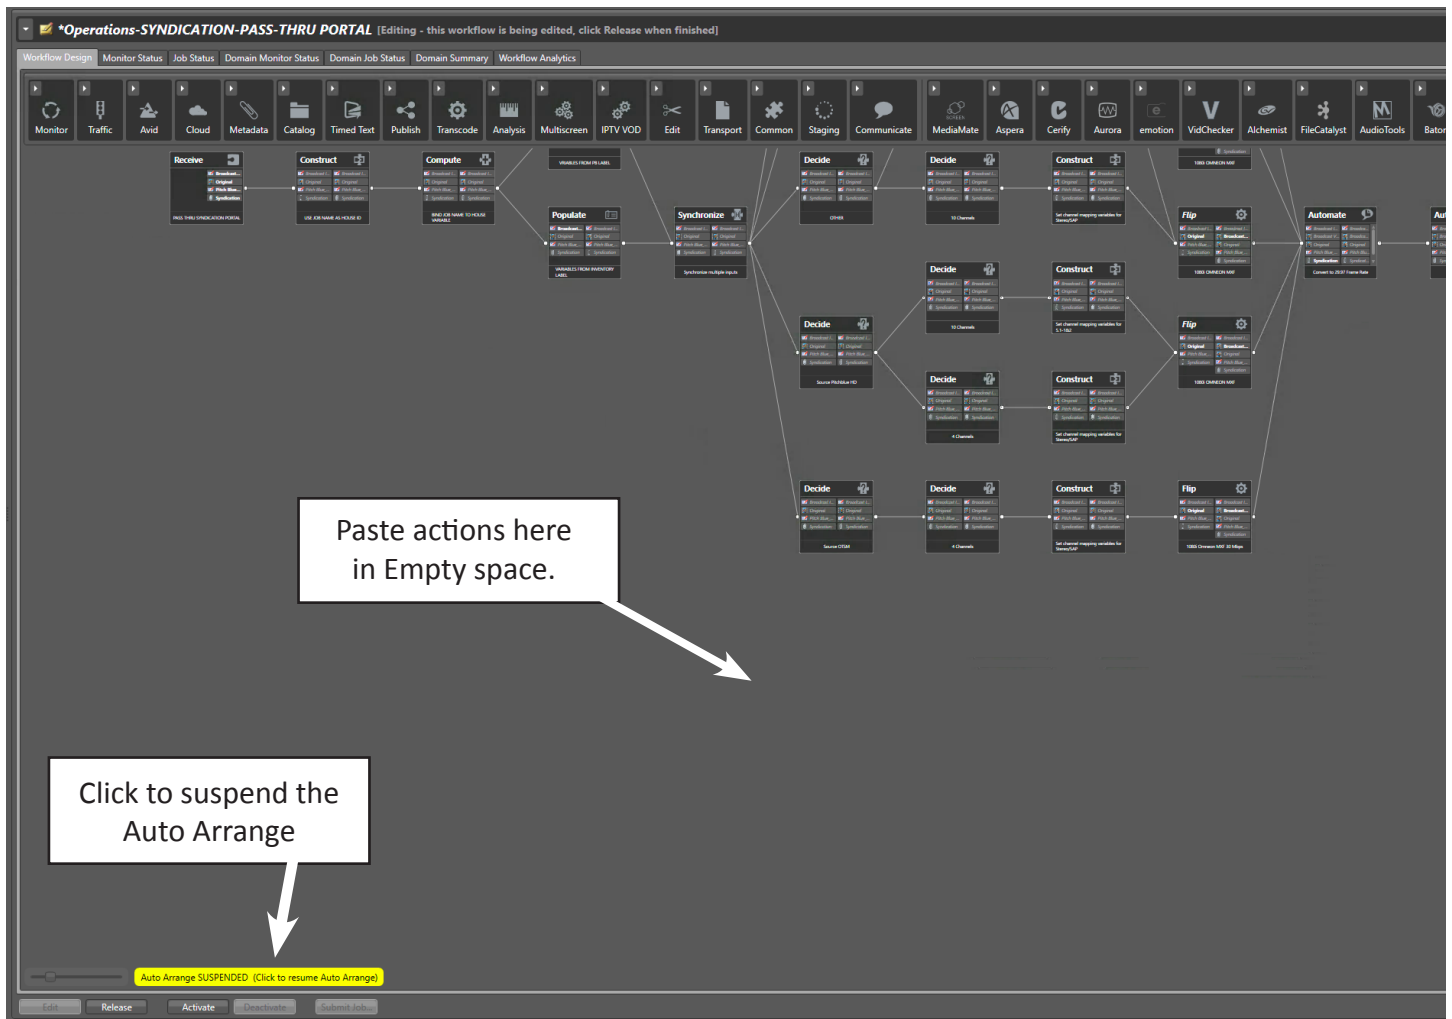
*Operations-SYNDICATION-PASS-THRU PORTAL [Editing - this workflow is being edited, click Release when finished]

Workflow Design | Monitor Status | Job Status | Domain Monitor Status | Domain Job Status | Domain Summary | Workflow Analytics

Monitor | Traffic | Avid | Cloud | Metadata | Catalog | Timed Text | Publish | Transcode | Analysis | Multiscreen | IPTV VOD | Edit | Transport | Common | Staging | Communicate | MediaMate | Aspera | Cerify | Aurora | emotion | VidChecker | Alchemist | FileCatalyst | AudioTools | Baton

Receive
Construct
Compute
Populate
Synchronize
Decide
Decide
Construct
Flip
Automate
Decide
Construct
Decide
Flip
Decide
Construct
Decide
Decide
Construct
Flip

Paste actions here in Empty space.

Click to suspend the Auto Arrange

Auto Arrange SUSPENDED (Click to resume Auto Arrange)

Edit | Release | Activate | Deactivate | Submit Job...